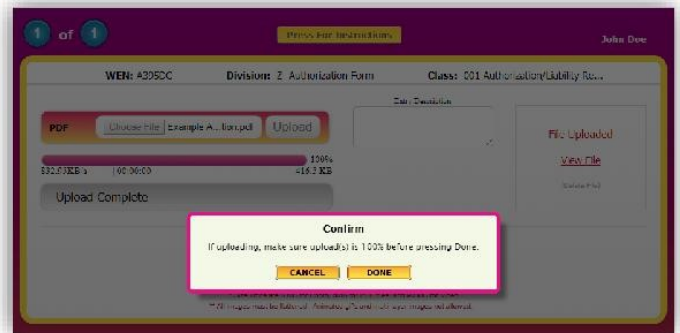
1 of 1

Press For Instructions

John Doe

WEN: A305DC

Division: Z Authorization Form

Class: 001 Authorization/Liability Re...

PDF

Choose File

Example A...tion.pdf

Upload

Entry Description

File Uploaded

View File

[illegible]

100%

532.9 KB/s

00:00:00

416.5 KB

Upload Complete

Confirm

If uploading, make sure upload(s) is 100% before pressing Done.

CANCEL

DONE

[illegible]

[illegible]